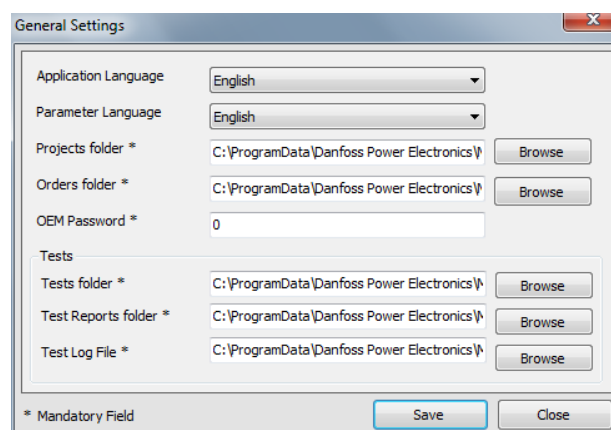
General Settings

Application Language English
Parameter Language English
Projects folder * C:\ProgramData\Danfoss Power Electronics\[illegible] Browse
Orders folder * C:\ProgramData\Danfoss Power Electronics\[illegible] Browse
OEM Password * 0

Tests
Tests folder * C:\ProgramData\Danfoss Power Electronics\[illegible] Browse
Test Reports folder * C:\ProgramData\Danfoss Power Electronics\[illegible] Browse
Test Log File * C:\ProgramData\Danfoss Power Electronics\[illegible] Browse

* Mandatory Field
Save
Close